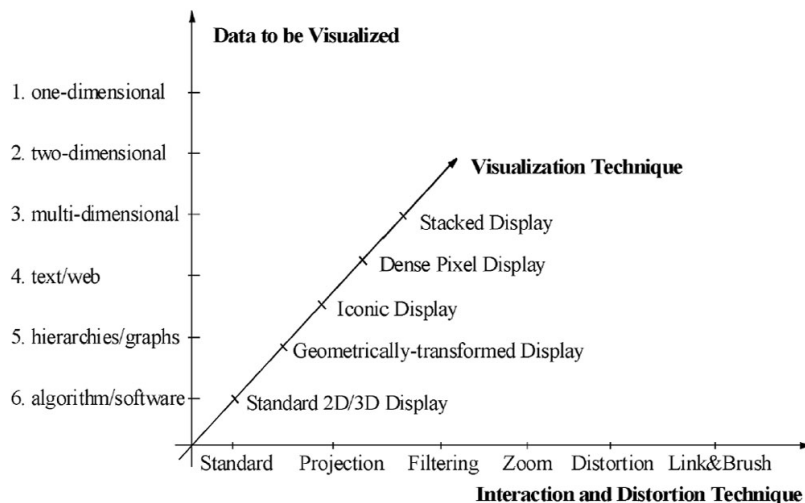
Data to be Visualized

1. one-dimensional

2. two-dimensional

3. multi-dimensional

4. text/web

5. hierarchies/graphs

6. algorithm/software

Visualization Technique

Stacked Display

Dense Pixel Display

Iconic Display

Geometrically-transformed Display

Standard 2D/3D Display

Standard Projection Filtering Zoom Distortion Link&Brush

Interaction and Distortion Technique